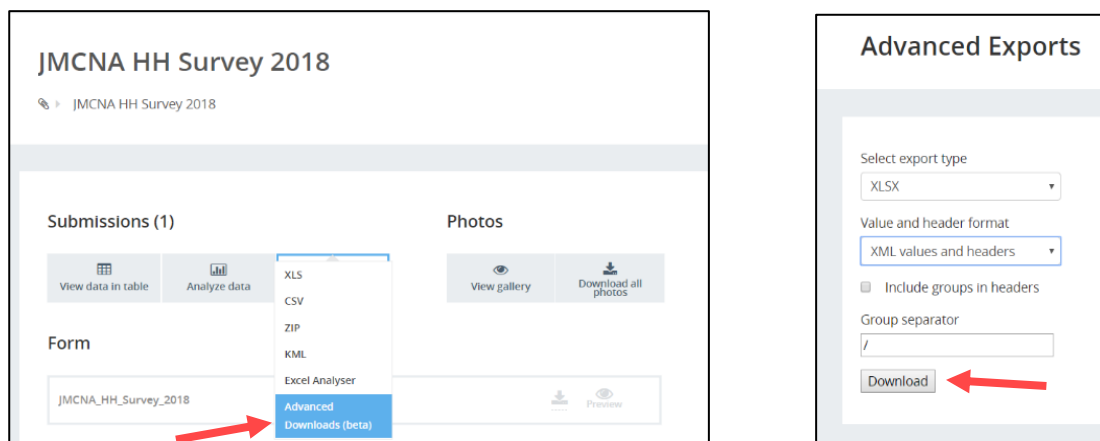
JMCNA HH Survey 2018

JMCNA HH Survey 2018

Submissions (1)

View data in table

Analyze data

XLS

CSV

ZIP

KML

Excel Analyser

Advanced Downloads (beta)

Photos

View gallery

Download all photos

Form

JMCNA_HH_Survey_2018

Preview

Advanced Exports

Select export type

XLSX

Value and header format

XML values and headers

Include groups in headers

Group separator

/

Download